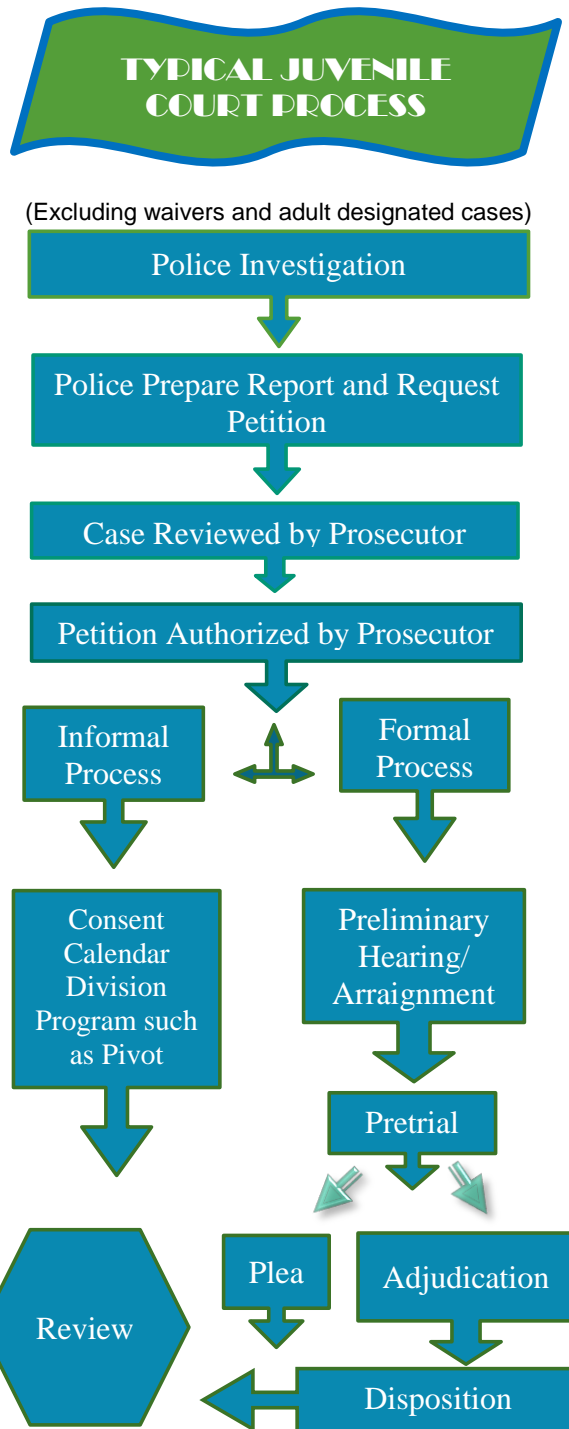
TYPICAL JUVENILE COURT PROCESS

(Excluding waivers and adult designated cases)

Police Investigation

Police Prepare Report and Request Petition

Case Reviewed by Prosecutor

Petition Authorized by Prosecutor

Informal Process

Formal Process

Consent Calendar Division Program such as Pivot

Preliminary Hearing/ Arraignment

Pretrial

Review

Plea

Adjudication

Disposition